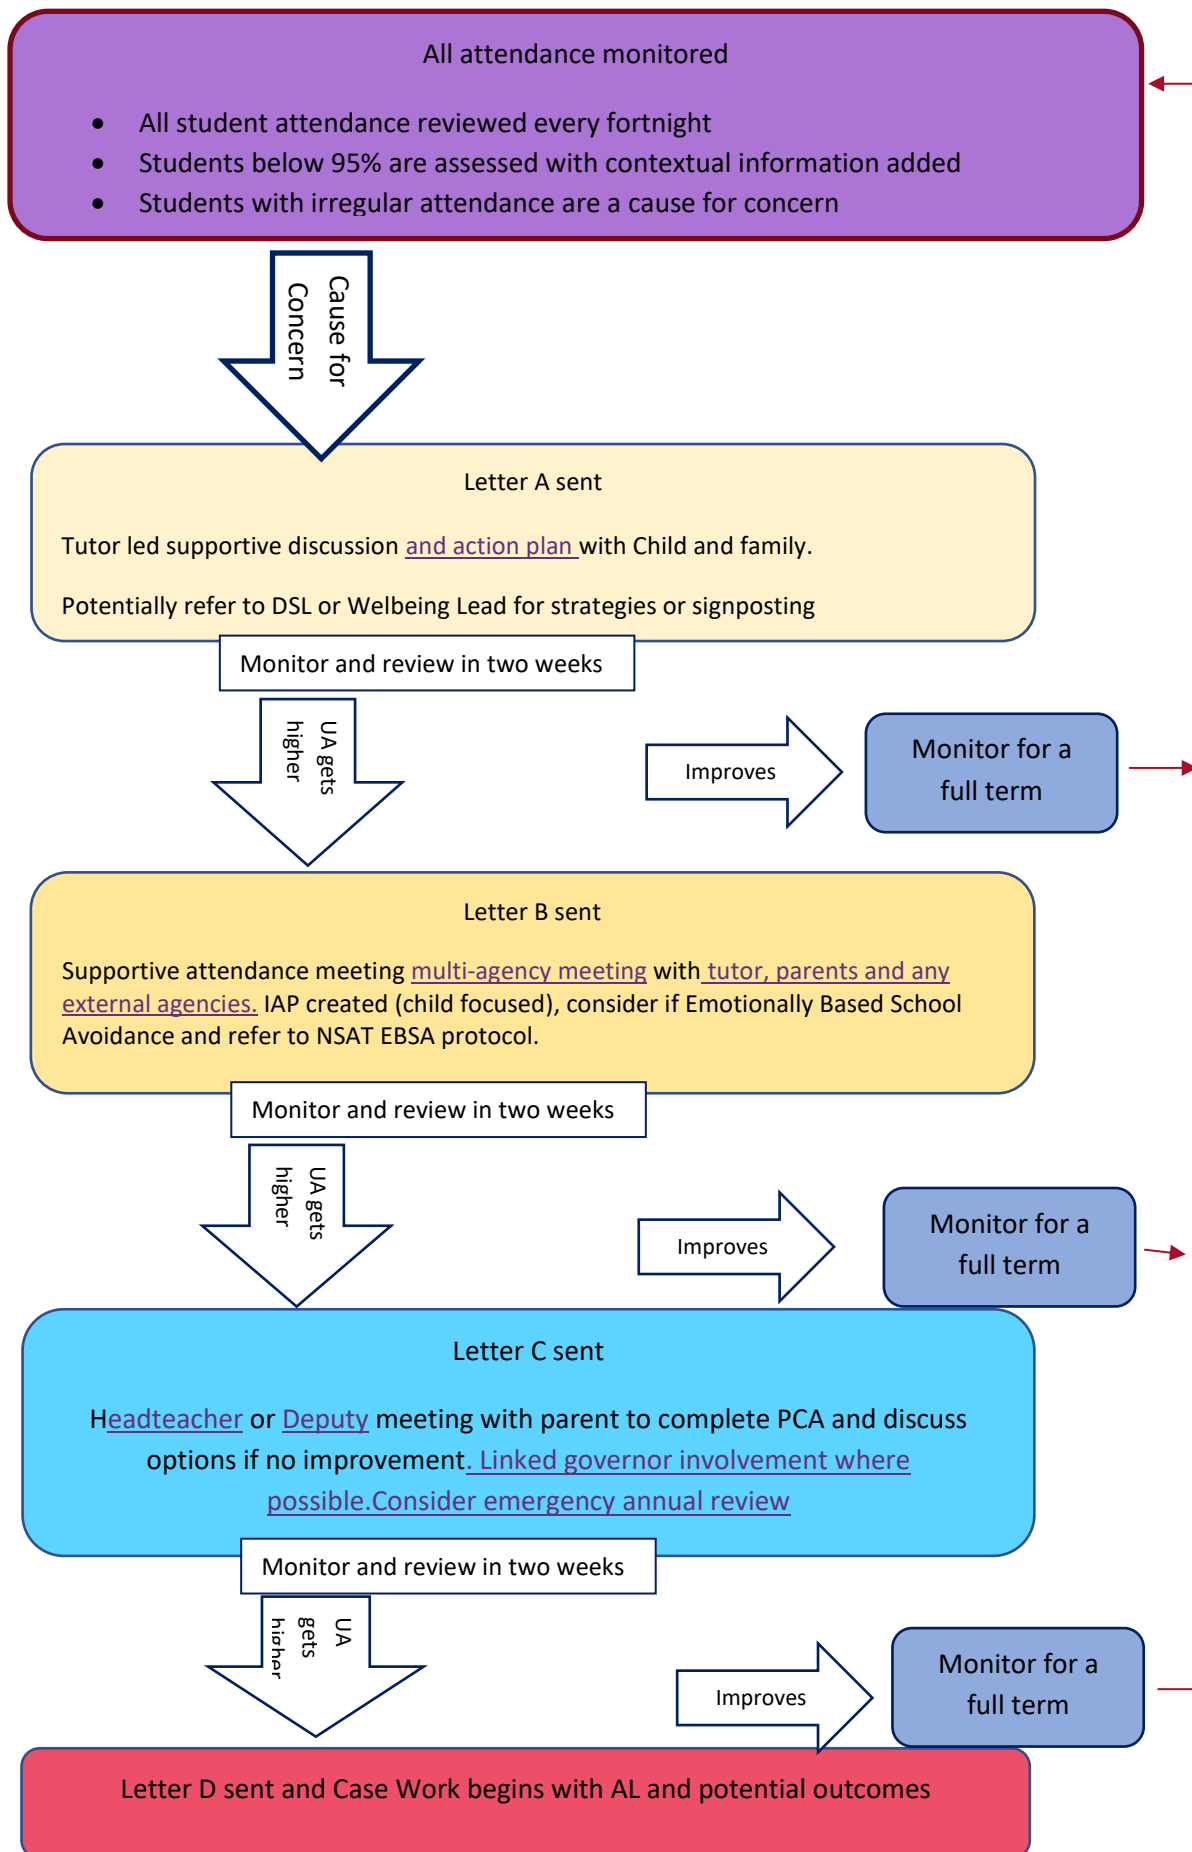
All attendance monitored

- All student attendance reviewed every fortnight
- Students below 95% are assessed with contextual information added
- Students with irregular attendance are a cause for concern

Cause for Concern

Letter A sent

Tutor led supportive discussion and action plan with Child and family.

Potentially refer to DSL or Welbeing Lead for strategies or signposting

Monitor and review in two weeks

UA gets higher

Improves

Monitor for a full term

Letter B sent

Supportive attendance meeting multi-agency meeting with tutor, parents and any external agencies. IAP created (child focused), consider if Emotionally Based School Avoidance and refer to NSAT EBSA protocol.

Monitor and review in two weeks

UA gets higher

Improves

Monitor for a full term

Letter C sent

Headteacher or Deputy meeting with parent to complete PCA and discuss options if no improvement. Linked governor involvement where possible.Consider emergency annual review

Monitor and review in two weeks

UA gets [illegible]

Improves

Monitor for a full term

Letter D sent and Case Work begins with AL and potential outcomes